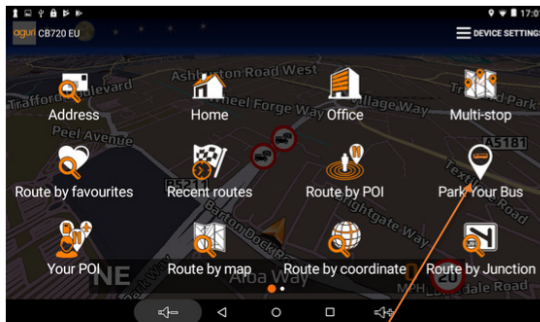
17:0

aguri CB720 EU

DEVICE SETTING

Ashburton Road West

Trafford Boulevard

Wheel Forge Way

Village Way

Trafford Park

Peel Avenue

A5181

Address

Home

Office

Multi-stop

Route by favourites

Recent routes

Route by POI

Park Your Bus

Your POI

Route by map

Route by coordinate

Route by Junction

Barton Dock Road

Nightgate Way

Textile

Alba Way

NE

MPH

Lonsdale Road

20